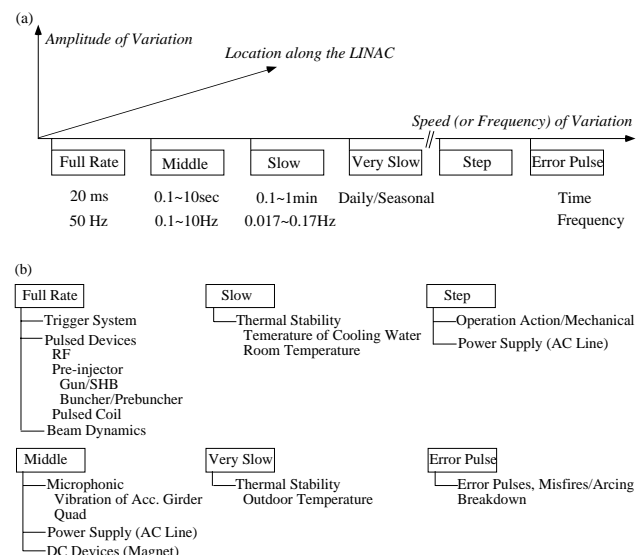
(a)

Amplitude of Variation

Location along the LINAC

Speed (or Frequency) of Variation

| Full Rate | Middle | Slow | Very Slow | Step | Error Pulse |
|---|---|---|---|---|---|
| 20 ms | 0.1~10sec | 0.1~1min | Daily/Seasonal | | Time |
| 50 Hz | 0.1~10Hz | 0.017~0.17Hz | | | Frequency |

(b)

Full Rate
Trigger System
Pulsed Devices
RF
Pre-injector
Gun/SHB
Buncher/Prebuncher
Pulsed Coil
Beam Dynamics

Slow
Thermal Stability
Temerature of Cooling Water
Room Temperature

Step
Operation Action/Mechanical
Power Supply (AC Line)

Middle
Microphonic
Vibration of Acc. Girder
Quad
Power Supply (AC Line)
DC Devices (Magnet)

Very Slow
Thermal Stability
Outdoor Temperature

Error Pulse
Error Pulses, Misfires/Arcing
Breakdown